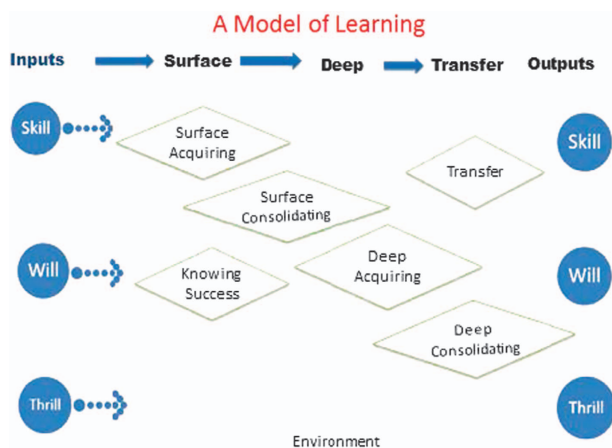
A Model of Learning

Inputs Surface Deep Transfer Outputs

Skill

Surface Acquiring

Transfer

Skill

Surface Consolidating

Will

Knowing Success

Deep Acquiring

Will

Deep Consolidating

Thrill

Thrill

Environment